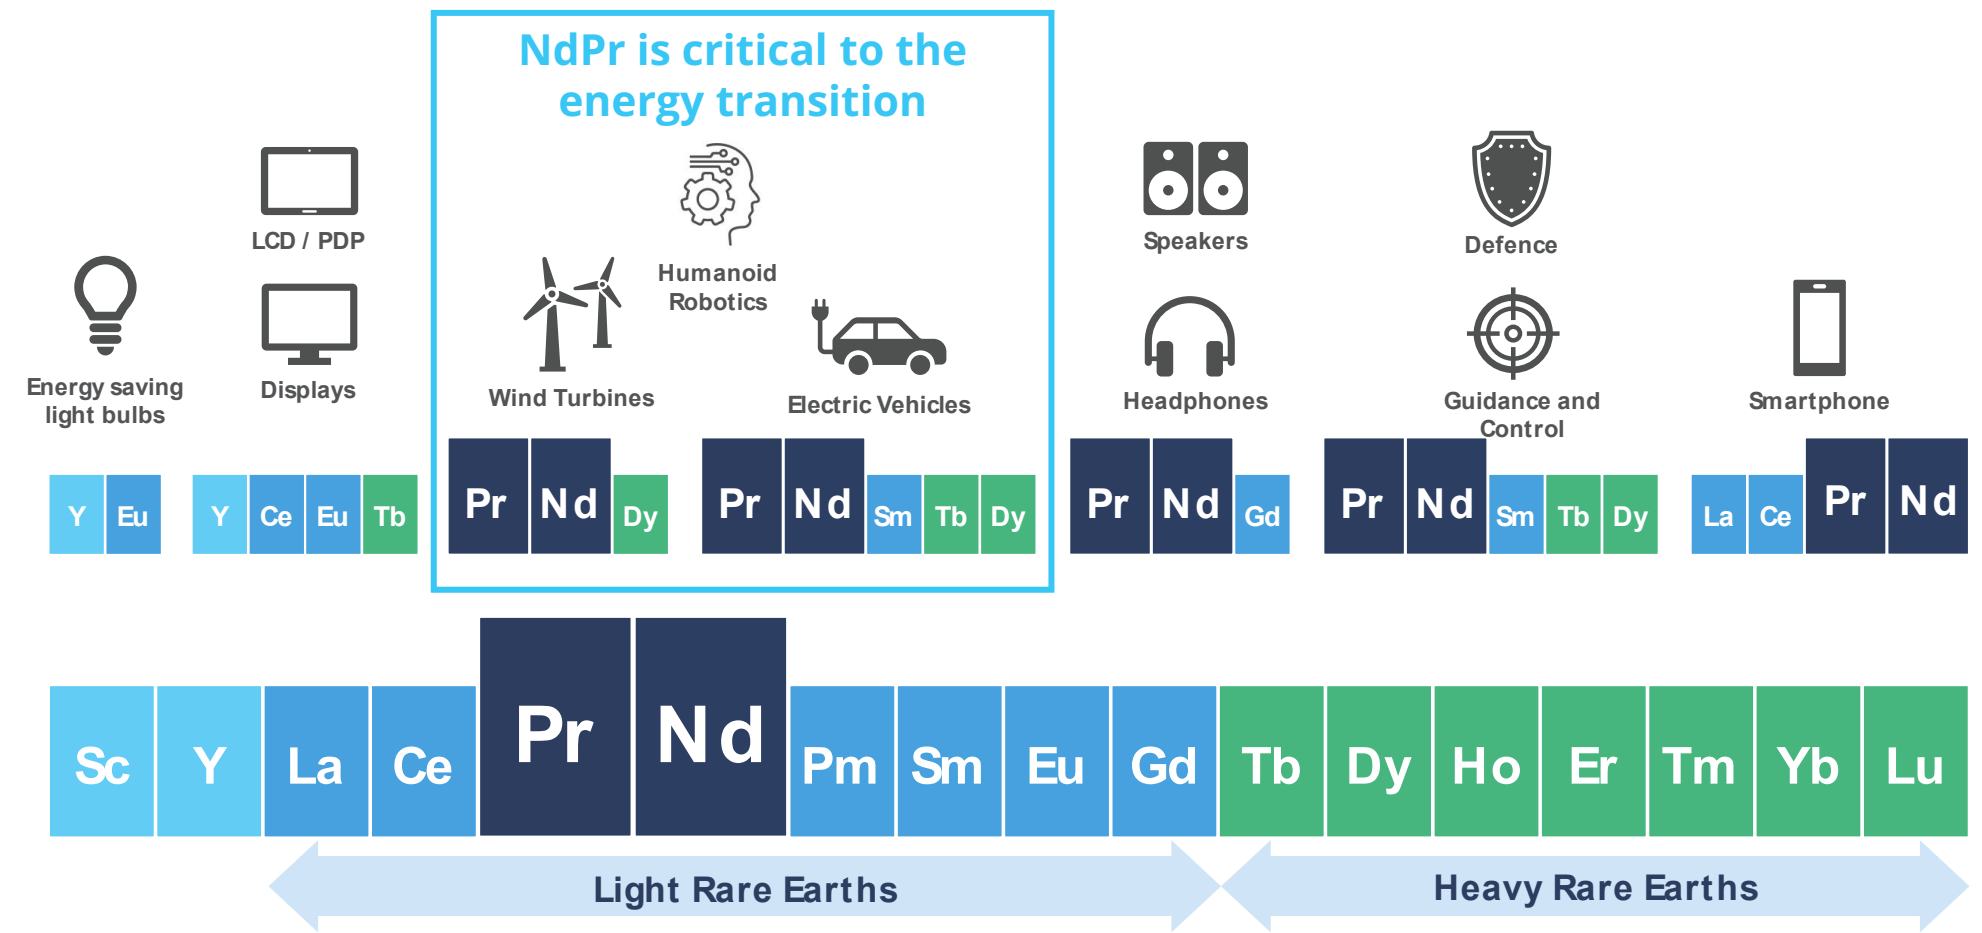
NdPr is critical to the energy transition

LCD / PDP

Energy saving light bulbs

Displays

Humanoid Robotics

Wind Turbines

Electric Vehicles

Speakers

Defence

Headphones

Guidance and Control

Smartphone

Y Eu

Y Ce Eu Tb

Pr Nd Dy

Pr Nd Sm Tb Dy

Pr Nd Gd

Pr Nd Sm Tb Dy

La Ce Pr Nd

Sc Y La Ce Pr Nd Pm Sm Eu Gd Tb Dy Ho Er Tm Yb Lu

Light Rare Earths

Heavy Rare Earths